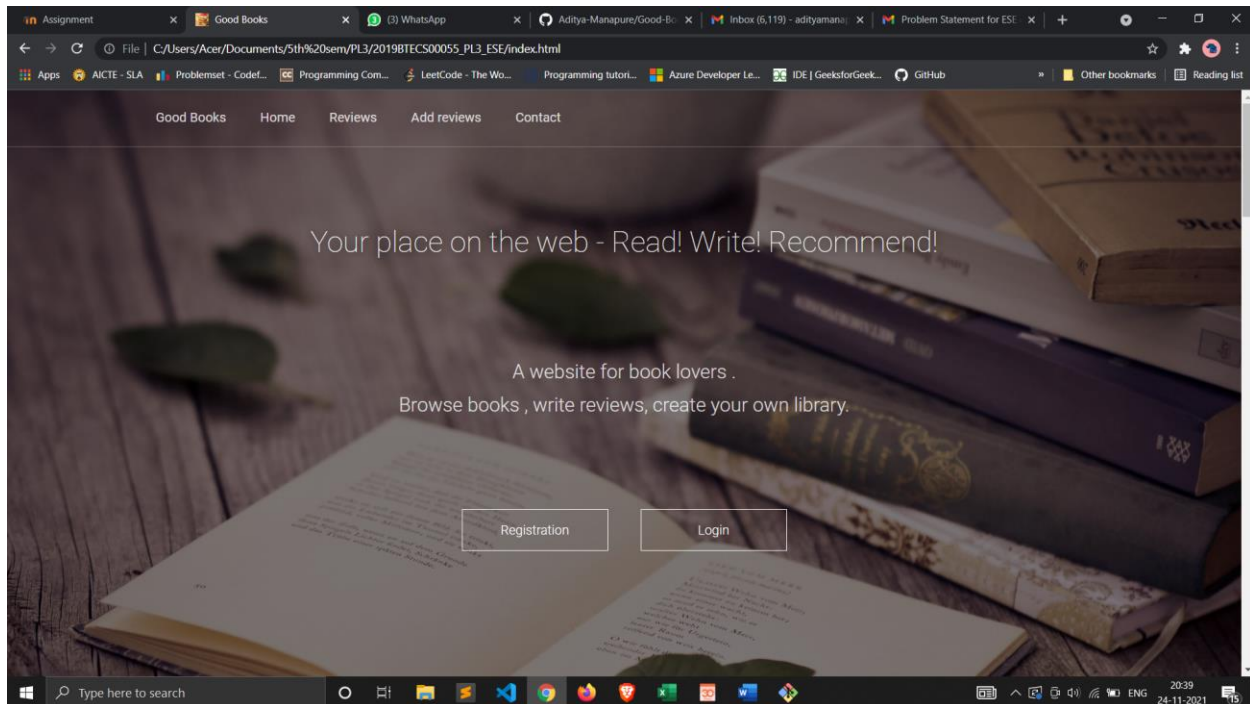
Assignment ×
Good Books ×
(3) WhatsApp ×
Aditya-Manapure/Good-Bo ×
Inbox (6,119) - adityamana ×
Problem Statement for ESE ×
+

File | C:/Users/Acer/Documents/5th%20sem/PL3/2019BTECS00055_PL3_ESE/index.html

Apps AICTE - SLA Problemset - Codef... Programming Com... LeetCode - The Wo... Programming tutori... Azure Developer Le... IDE | GeeksforGeek... GitHub » Other bookmarks Reading list

Good Books Home Reviews Add reviews Contact

Your place on the web - Read! Write! Recommend!

A website for book lovers .

Browse books , write reviews, create your own library.

Registration Login

Type here to search

ENG 20:39 24-11-2021
15